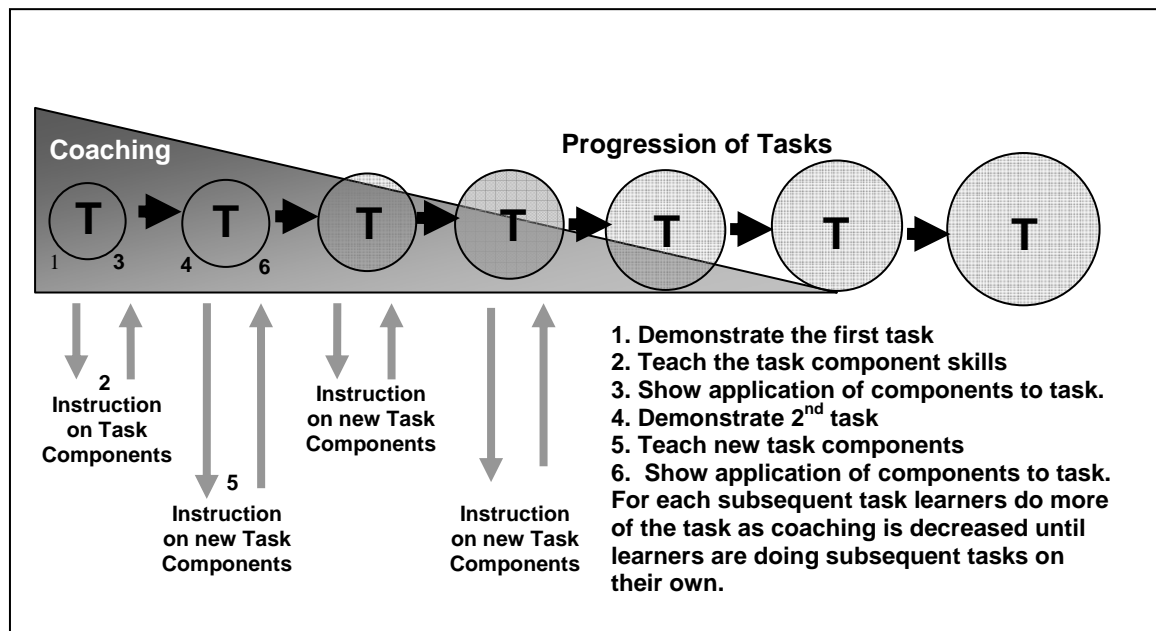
Coaching

Progression of Tasks

T T T T T T T

1 3 4 6

2
Instruction on Task Components

5
Instruction on new Task Components

Instruction on new Task Components

Instruction on new Task Components

1. Demonstrate the first task
2. Teach the task component skills
3. Show application of components to task.
4. Demonstrate 2$^{nd}$ task
5. Teach new task components
6. Show application of components to task.
For each subsequent task learners do more of the task as coaching is decreased until learners are doing subsequent tasks on their own.